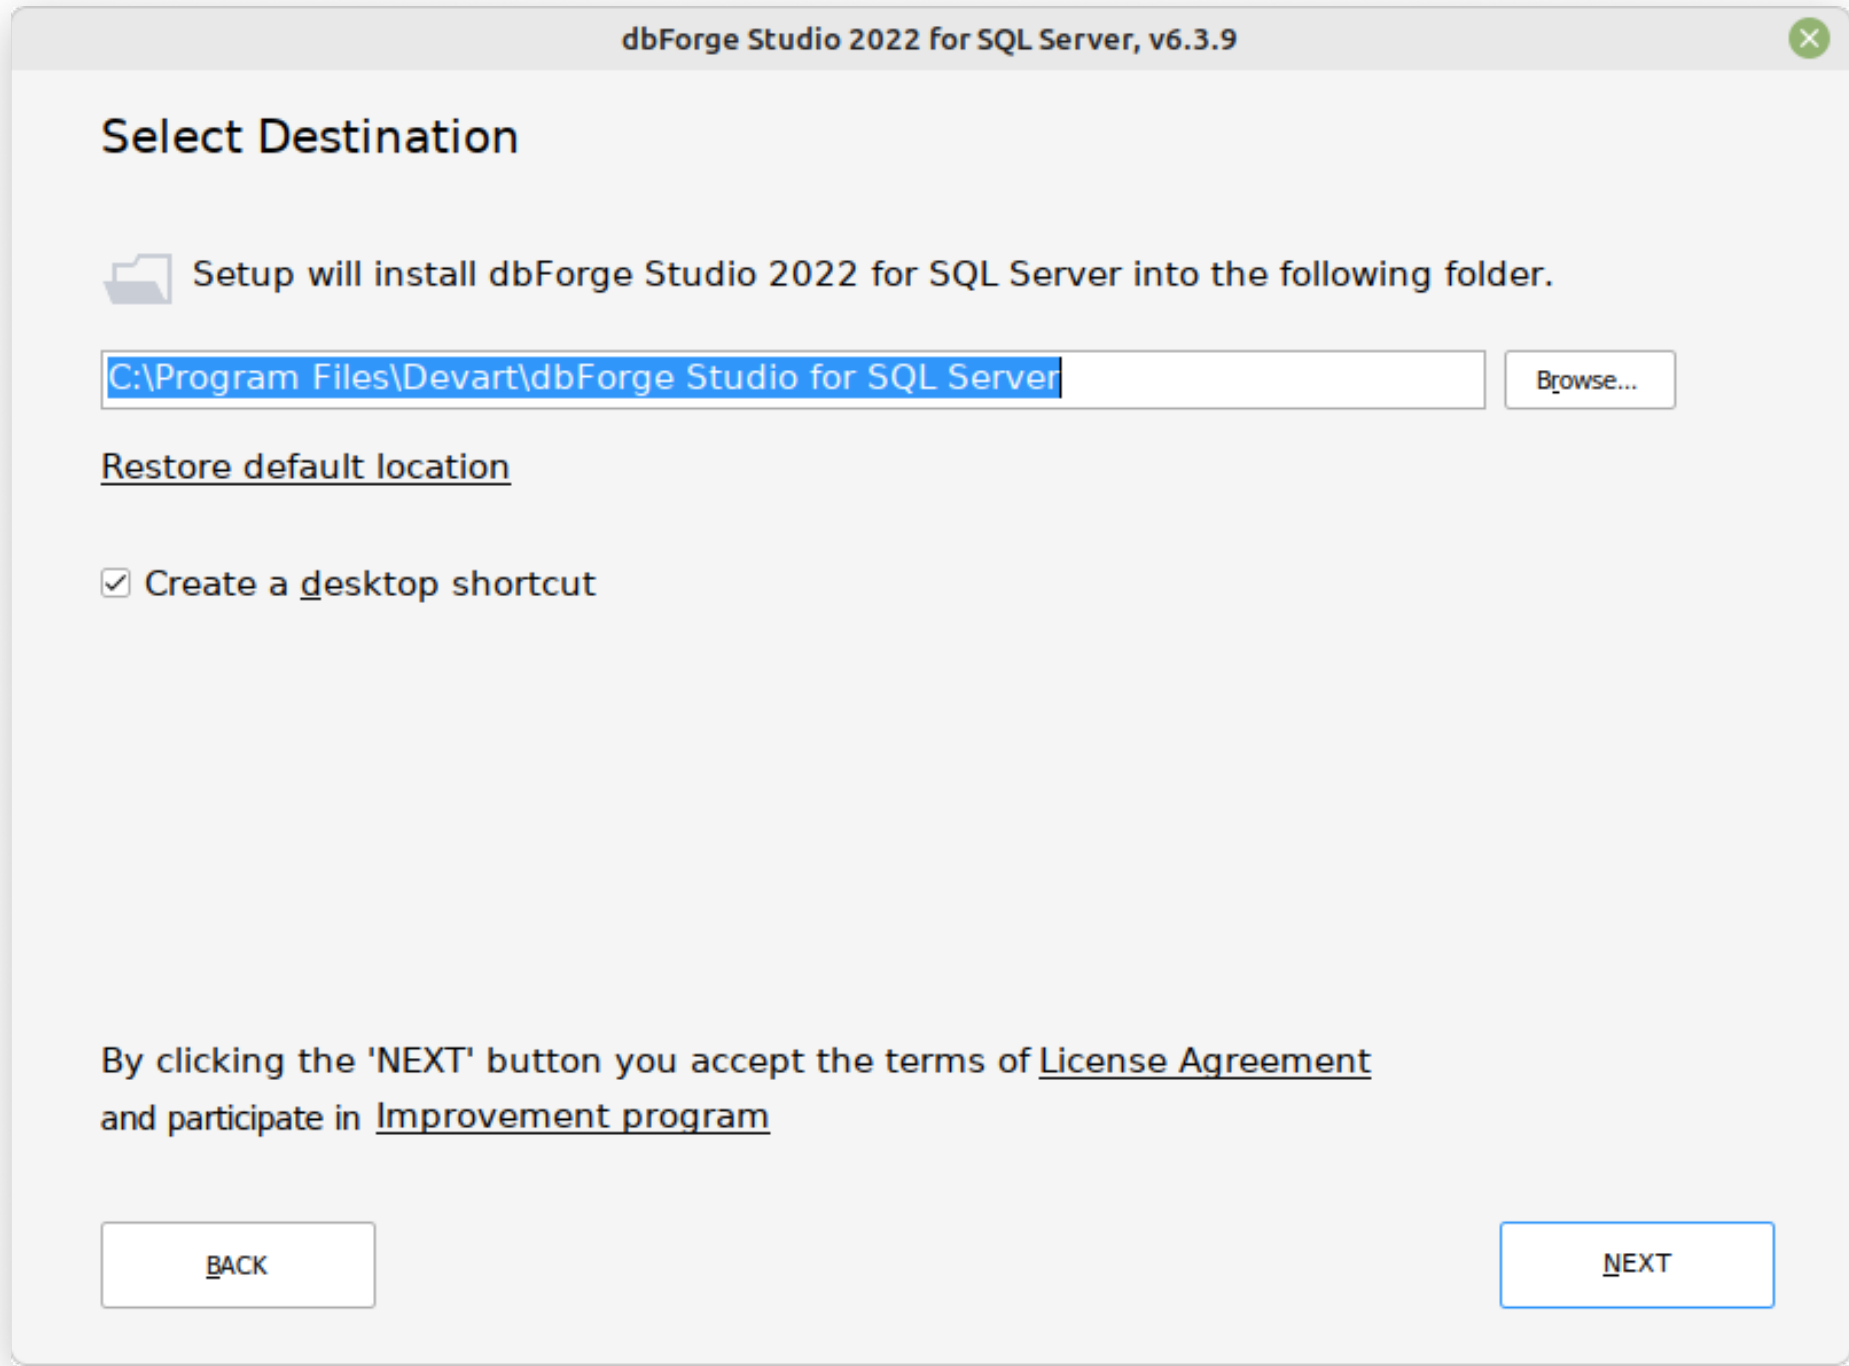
dbForge Studio 2022 for SQL Server, v6.3.9

Select Destination

Setup will install dbForge Studio 2022 for SQL Server into the following folder.

C:\Program Files\Devart\dbForge Studio for SQL Server

Browse...

Restore default location

Create a desktop shortcut

By clicking the 'NEXT' button you accept the terms of License Agreement and participate in Improvement program

BACK

NEXT